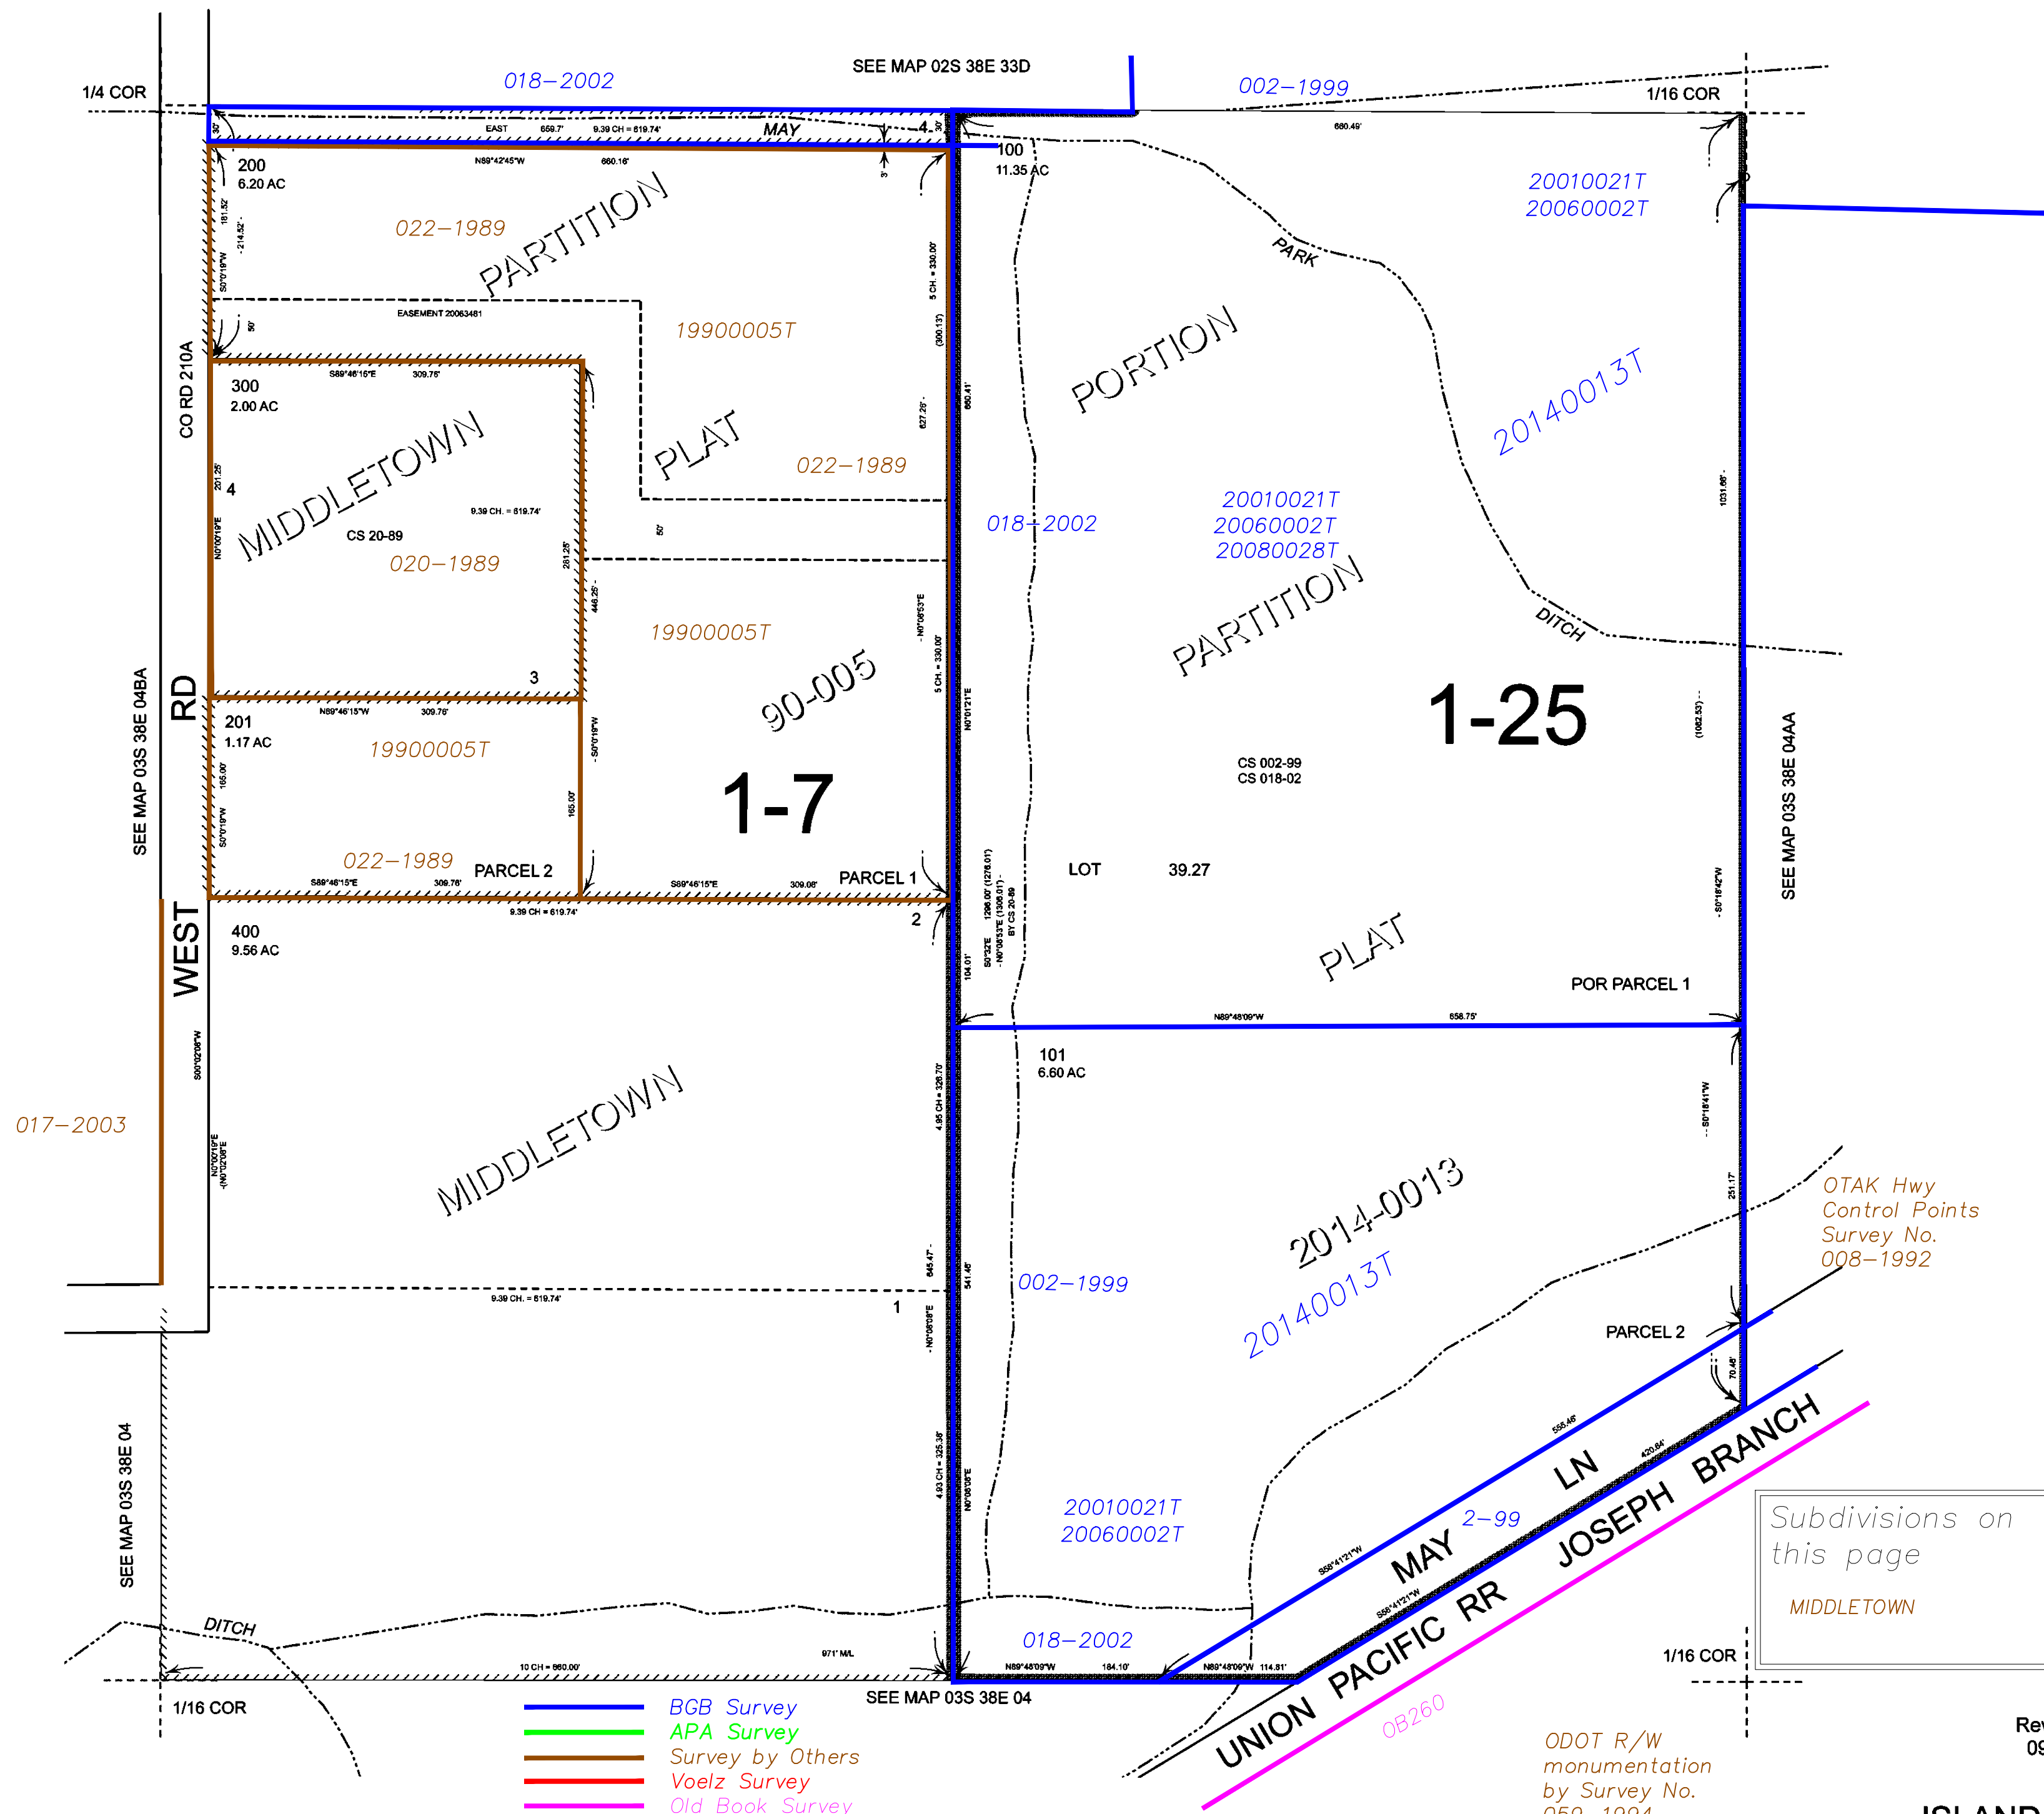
SEE MAP 02S 38E 33D
018–2002
002–1999
1/4 COR
1/16 COR
EAST 659.7' 9.39 CH = 619.74'
MAY
680.49'
200
6.20 AC
N89°42'45"W 660.16'
100
11.35 AC
20010021T
20060002T
022–1989
PARTITION
PARK
EASEMENT 20063481
19900005T
PORTION
20140013T
300
2.00 AC
S89°46'15"E 309.75'
PLAT
022–1989
MIDDLETOWN
4
9.39 CH. = 619.74'
CS 20-89
020–1989
018–2002
20010021T
20060002T
20080028T
PARTITION
19900005T
DITCH
CO RD 210A
90-005
1-25
3
201
1.17 AC
N89°46'15"W 309.76'
19900005T
1-7
CS 002-99
CS 018-02
022–1989
PARCEL 2
S89°46'15"E 309.76'
S89°46'15"E 309.08'
PARCEL 1
LOT
39.27
9.39 CH = 619.74'
400
9.56 AC
2
PLAT
POR PARCEL 1
SEE MAP 03S 38E 04BA
RD
WEST
SEE MAP 03S 38E 04AA
N89°48'09"W 658.75'
101
6.60 AC
017–2003
MIDDLETOWN
2014-0013
OTAK Hwy
Control Points
Survey No.
008–1992
002–1999
20140013T
9.39 CH. = 619.74'
1
PARCEL 2
SEE MAP 03S 38E 04
LN
2–99
20010021T
20060002T
MAY
JOSEPH BRANCH
PACIFIC RR
UNION
Subdivisions on this page
MIDDLETOWN
DITCH
018–2002
10 CH = 660.00'
971' M/L
N89°48'09"W 184.10'
N89°48'09"W 114.81'
1/16 COR
1/16 COR
SEE MAP 03S 38E 04
OB260
BGB Survey
APA Survey
Survey by Others
Voelz Survey
Old Book Survey
ODOT R/W
monumentation
by Survey No.
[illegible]
Re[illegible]
09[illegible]
ISLAND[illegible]